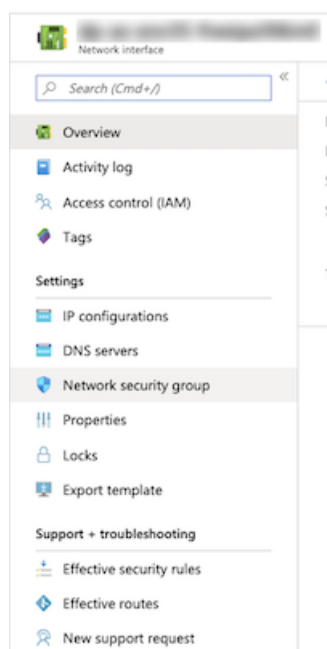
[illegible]
Network interface

Search (Cmd+/)

«

Overview

Activity log

Access control (IAM)

Tags

Settings

IP configurations

DNS servers

Network security group

Properties

Locks

Export template

Support + troubleshooting

Effective security rules

Effective routes

New support request